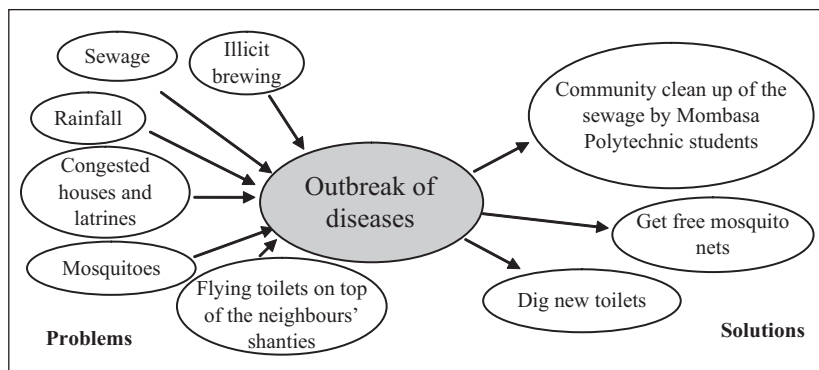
Sewage

Illicit brewing

Rainfall

Congested houses and latrines

Mosquitoes

Flying toilets on top of the neighbours' shanties

Outbreak of diseases

Community clean up of the sewage by Mombasa Polytechnic students

Get free mosquito nets

Dig new toilets

Problems

Solutions